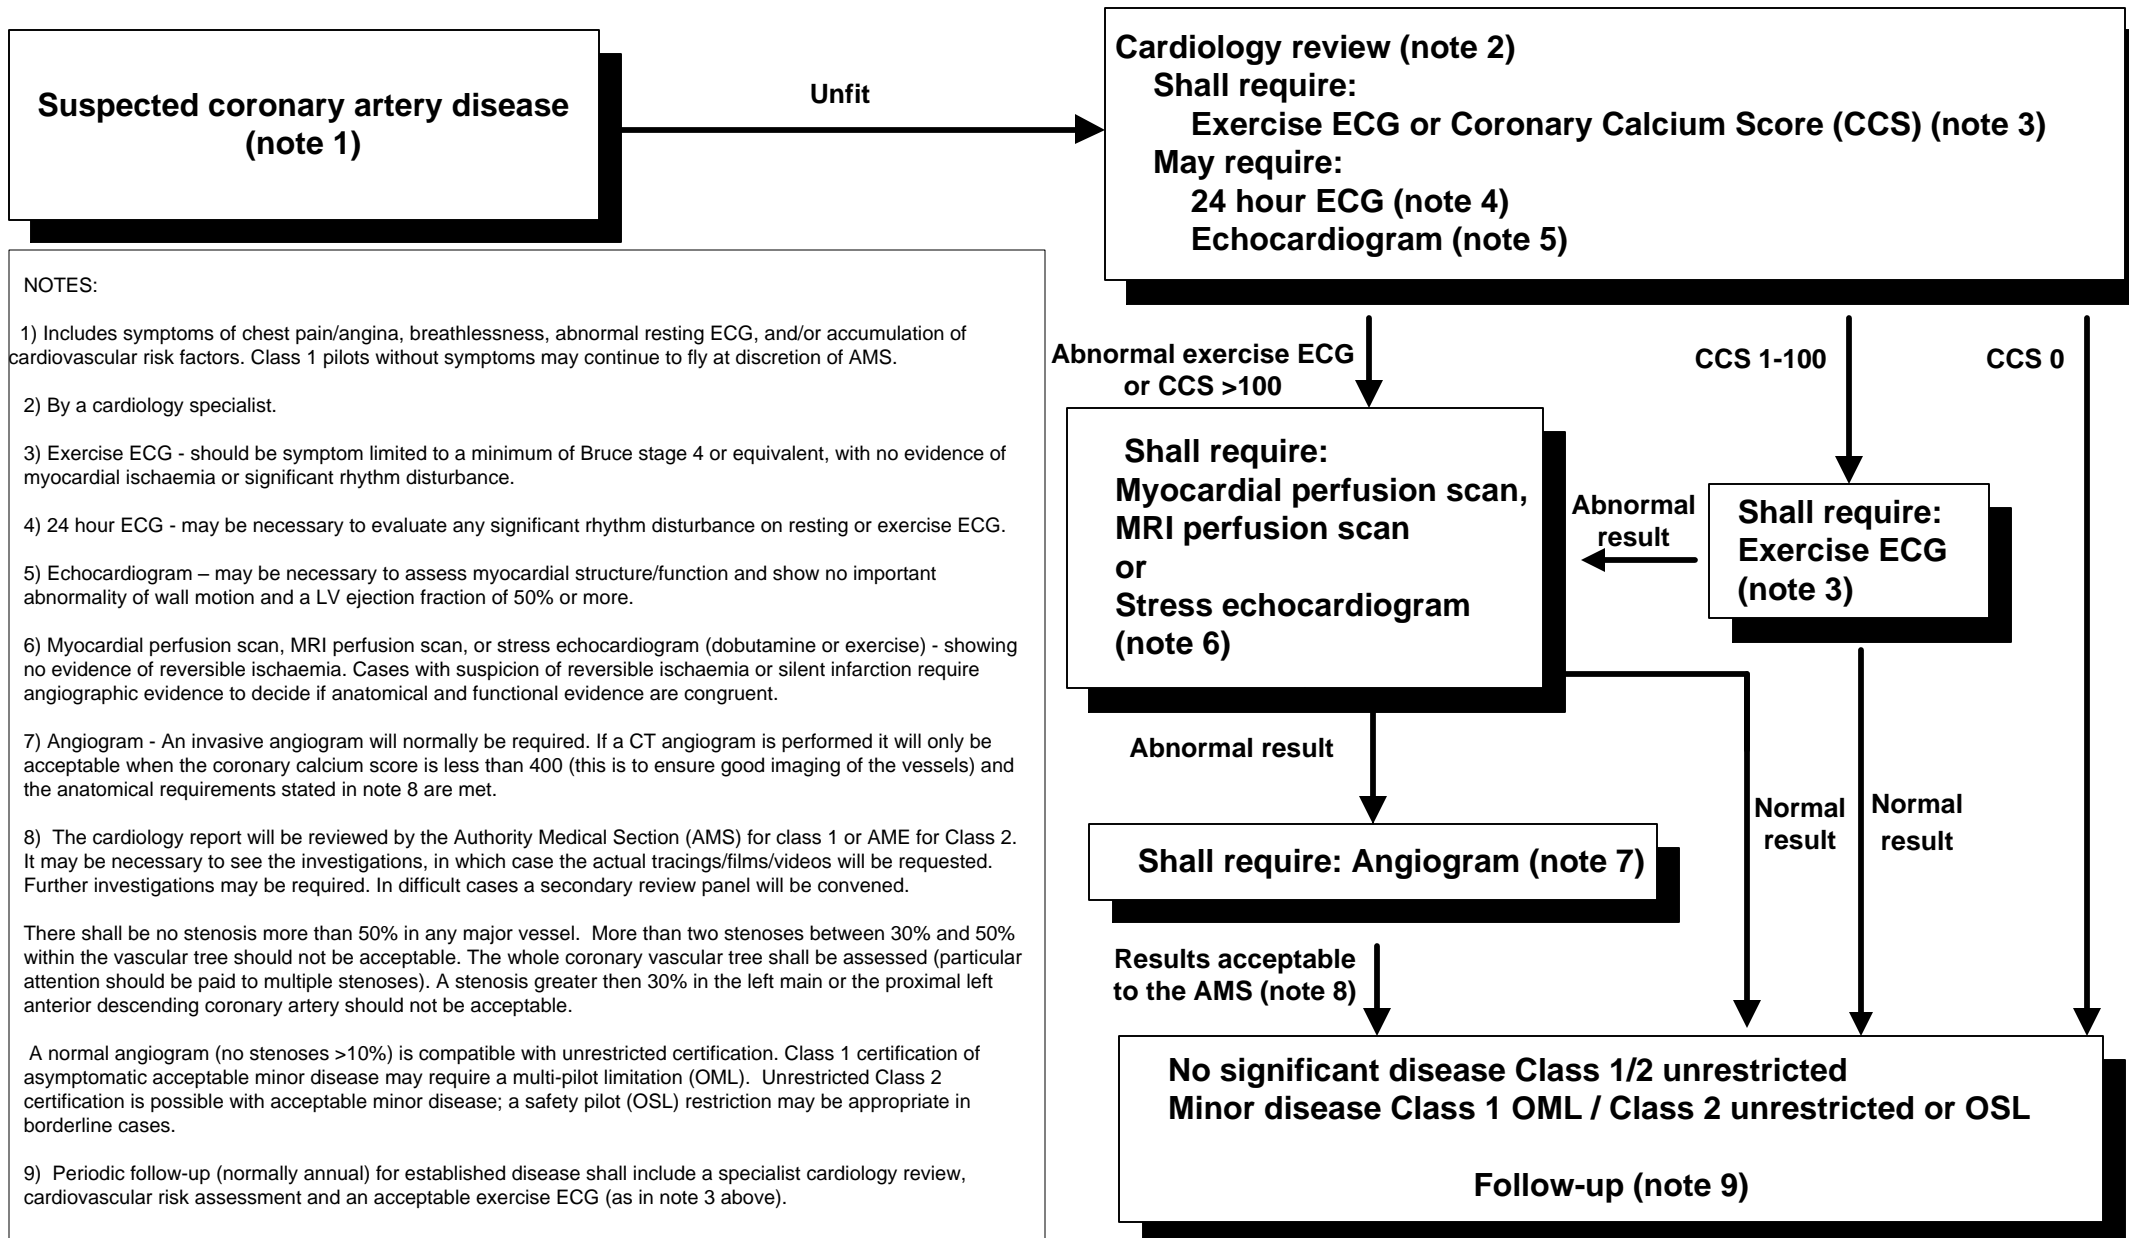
Suspected coronary artery disease (note 1)

Unfit

Cardiology review (note 2)
Shall require:
Exercise ECG or Coronary Calcium Score (CCS) (note 3)
May require:
24 hour ECG (note 4)
Echocardiogram (note 5)

NOTES:

1) Includes symptoms of chest pain/angina, breathlessness, abnormal resting ECG, and/or accumulation of cardiovascular risk factors. Class 1 pilots without symptoms may continue to fly at discretion of AMS.

2) By a cardiology specialist.

3) Exercise ECG - should be symptom limited to a minimum of Bruce stage 4 or equivalent, with no evidence of myocardial ischaemia or significant rhythm disturbance.

4) 24 hour ECG - may be necessary to evaluate any significant rhythm disturbance on resting or exercise ECG.

5) Echocardiogram – may be necessary to assess myocardial structure/function and show no important abnormality of wall motion and a LV ejection fraction of 50% or more.

6) Myocardial perfusion scan, MRI perfusion scan, or stress echocardiogram (dobutamine or exercise) - showing no evidence of reversible ischaemia. Cases with suspicion of reversible ischaemia or silent infarction require angiographic evidence to decide if anatomical and functional evidence are congruent.

7) Angiogram - An invasive angiogram will normally be required. If a CT angiogram is performed it will only be acceptable when the coronary calcium score is less than 400 (this is to ensure good imaging of the vessels) and the anatomical requirements stated in note 8 are met.

8) The cardiology report will be reviewed by the Authority Medical Section (AMS) for class 1 or AME for Class 2. It may be necessary to see the investigations, in which case the actual tracings/films/videos will be requested. Further investigations may be required. In difficult cases a secondary review panel will be convened.

There shall be no stenosis more than 50% in any major vessel. More than two stenoses between 30% and 50% within the vascular tree should not be acceptable. The whole coronary vascular tree shall be assessed (particular attention should be paid to multiple stenoses). A stenosis greater then 30% in the left main or the proximal left anterior descending coronary artery should not be acceptable.

A normal angiogram (no stenoses >10%) is compatible with unrestricted certification. Class 1 certification of asymptomatic acceptable minor disease may require a multi-pilot limitation (OML). Unrestricted Class 2 certification is possible with acceptable minor disease; a safety pilot (OSL) restriction may be appropriate in borderline cases.

9) Periodic follow-up (normally annual) for established disease shall include a specialist cardiology review, cardiovascular risk assessment and an acceptable exercise ECG (as in note 3 above).

Abnormal exercise ECG or CCS >100

CCS 1-100

CCS 0

Shall require:
Myocardial perfusion scan,
MRI perfusion scan
or
Stress echocardiogram (note 6)

Abnormal result

Shall require:
Exercise ECG (note 3)

Abnormal result

Normal result

Normal result

Shall require: Angiogram (note 7)

Results acceptable to the AMS (note 8)

No significant disease Class 1/2 unrestricted
Minor disease Class 1 OML / Class 2 unrestricted or OSL

Follow-up (note 9)